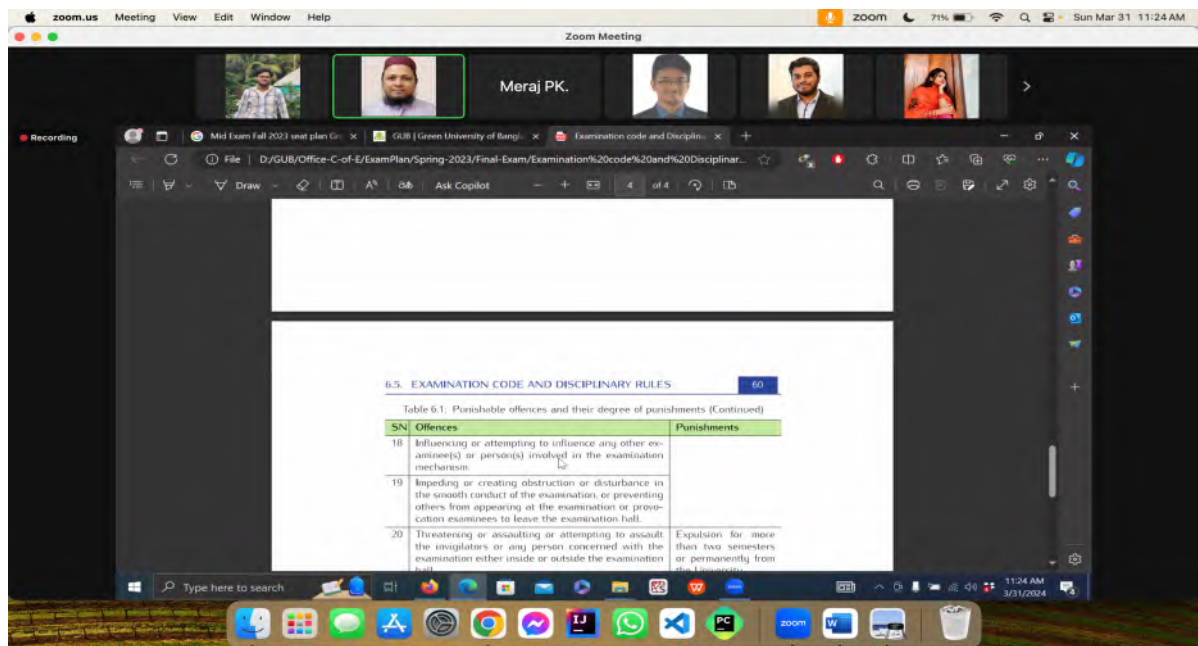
zoom.us Meeting View Edit Window Help

zoom 71% Sun Mar 31 11:24 AM

Zoom Meeting

Meraj PK.

Recording

Mid Exam Fall 2023 seat plan Gr ×
GUB | Green University of Bangla ×
Examination code and Disciplina ×

File | D:/GUB/Office-C-of-E/ExamPlan/Spring-2023/Final-Exam/Examination%20code%20and%20Disciplinar...

Draw | Ask Copilot | 4 of 4

6.5. EXAMINATION CODE AND DISCIPLINARY RULES 60

Table 6.1: Punishable offences and their degree of punishments (Continued)

| SN | Offences | Punishments |
|---|---|---|
| 18 | Influencing or attempting to influence any other examinee(s) or person(s) involved in the examination mechanism. | |
| 19 | Impeding or creating obstruction or disturbance in the smooth conduct of the examination, or preventing others from appearing at the examination or provocation examinees to leave the examination hall. | |
| 20 | Threatening or assaulting or attempting to assault the invigilators or any person concerned with the examination either inside or outside the examination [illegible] | Expulsion for more than two semesters or permanently from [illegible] |

Type here to search

11:24 AM 3/31/2024

zoom